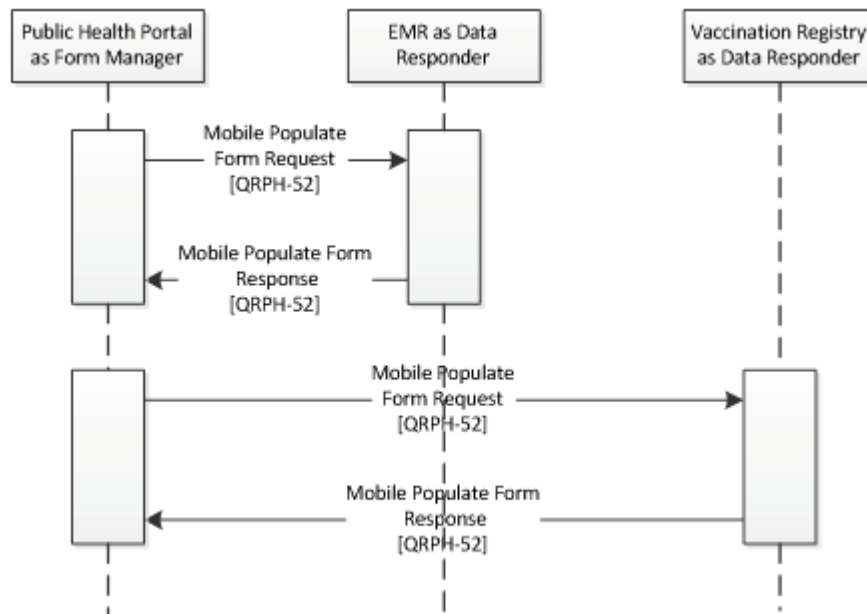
Public Health Portal as Form Manager

EMR as Data Responder

Vaccination Registry as Data Responder

Mobile Populate Form Request [QRPH-52]

Mobile Populate Form Response [QRPH-52]

Mobile Populate Form Request [QRPH-52]

Mobile Populate Form Response [QRPH-52]